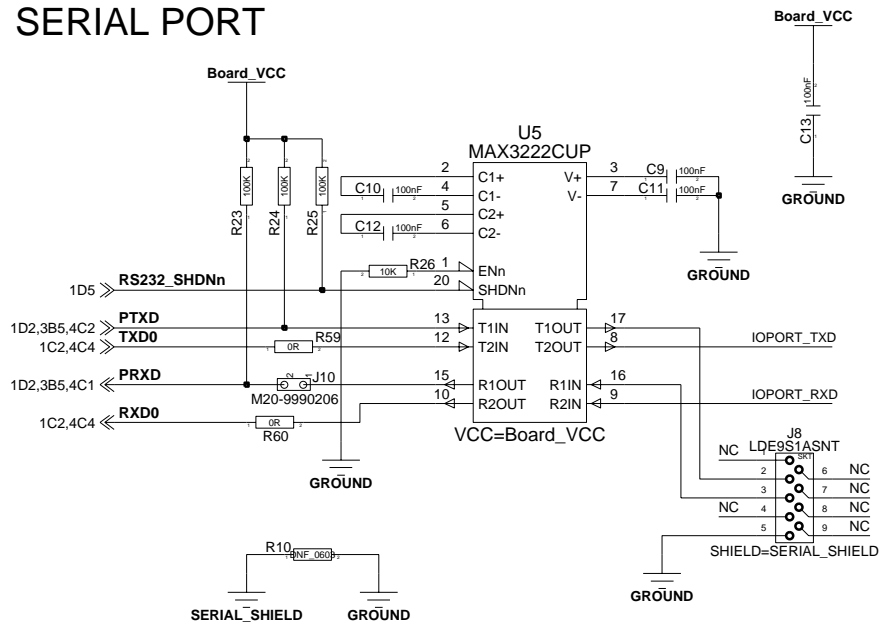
SERIAL PORT

Board_VCC

Board_VCC

100nF
C13
GROUND

U5
MAX3222CUP

R23 100K
R24 100K
R25 100K

2 C1+
C10 100nF 4 C1-
5 C2+
C12 100nF 6 C2-

3 V+ C9 100nF
7 V- C11 100nF

GROUND

R26 10K 1 ENn
1D5 RS232_SHDNn 20 SHDNn

1D2,3B5,4C2 PTXD 13 T1IN T1OUT 17
1C2,4C4 TXD0 R59 0R 12 T2IN T2OUT 8 IOPORT_TXD

1D2,3B5,4C1 PRXD J10 15 R1OUT R1IN 16
M20-9990206 10 R2OUT R2IN 9 IOPORT_RXD
1C2,4C4 RXD0 0R R60

VCC=Board_VCC

GROUND

J8
LDE9S1ASNT
NC 1 SKT
2 6 NC
3 7 NC
NC 4 8 NC
5 9 NC
SHIELD=SERIAL_SHIELD

GROUND

R10 DNF_0603

SERIAL_SHIELD GROUND